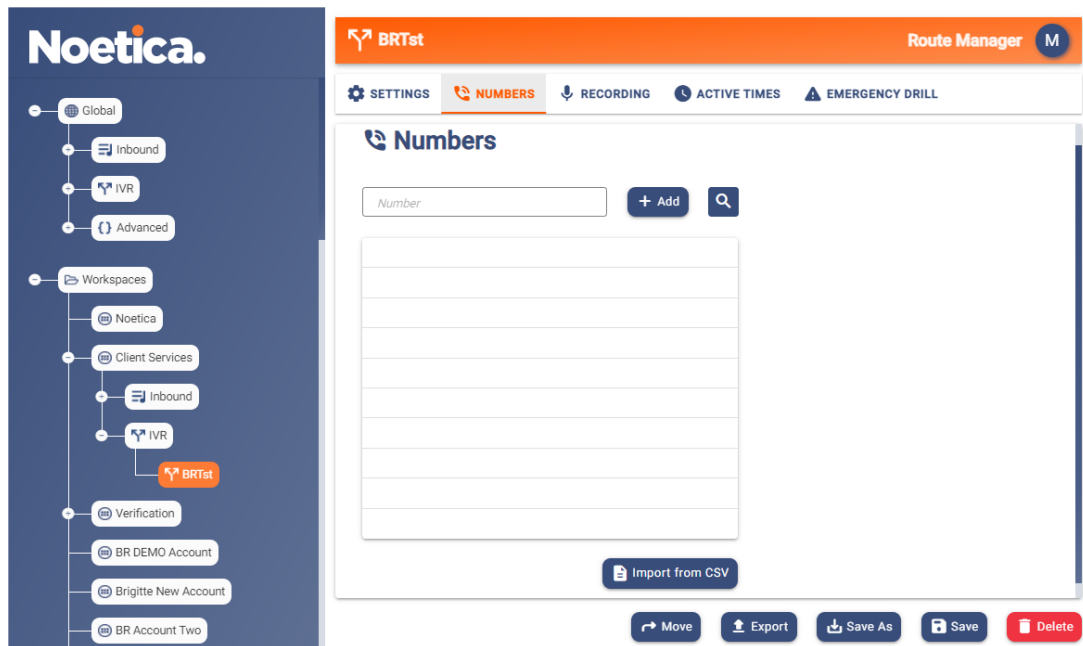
Noetica.

Global
Inbound
IVR
Advanced
Workspaces
Noetica
Client Services
Inbound
IVR
BRTst
Verification
BR DEMO Account
Brigitte New Account
BR Account Two

BRTst
Route Manager
M

SETTINGS
NUMBERS
RECORDING
ACTIVE TIMES
EMERGENCY DRILL

Numbers

Number
+ Add

Import from CSV

Move
Export
Save As
Save
Delete